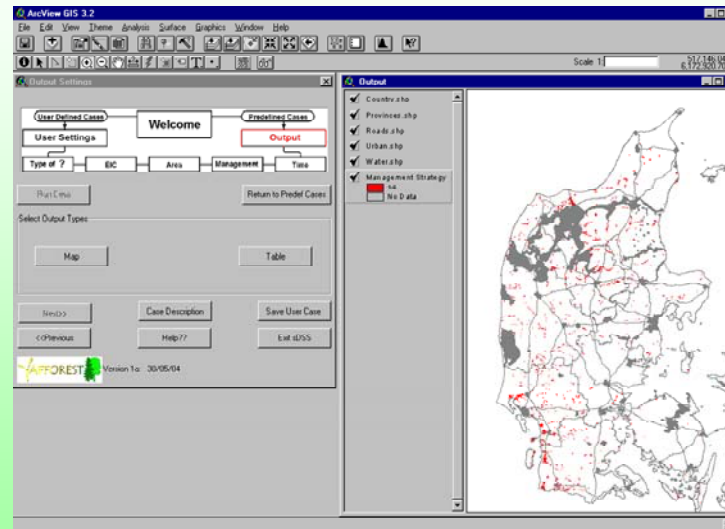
ArcView GIS 3.2

File Edit View Theme Analysis Surface Graphics Window Help

Scale 1:

Output Settings

User Defined Cases

Welcome

Predefined Cases

User Settings

Output

Type of ?

EIC

Area

Management

Time

Run Desc

Return to Predef Cases

Select Output Types

Map

Table

Next>>

Case Description

Save User Case

<<Previous

Help??

Exit sDSS

AFFOREST Version 1.a 30/05/04

Output

Country.shp

Provinces.shp

Roads.shp

Urban.shp

Water.shp

Management Strategy

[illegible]

No Data